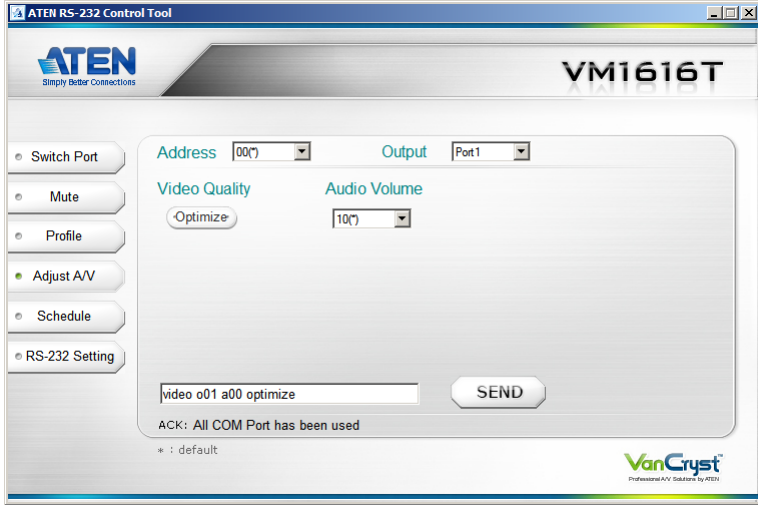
ATEN RS-232 Control Tool

ATEN
Simply Better Connections

VM1616T

Switch Port
Mute
Profile
Adjust A/V
Schedule
RS-232 Setting

Address 00(*)
Output Port1
Video Quality
Optimize
Audio Volume
10(*)

video o01 a00 optimize
SEND

ACK: All COM Port has been used

＊ : default

VanCryst™
Professional A/V Solutions by ATEN